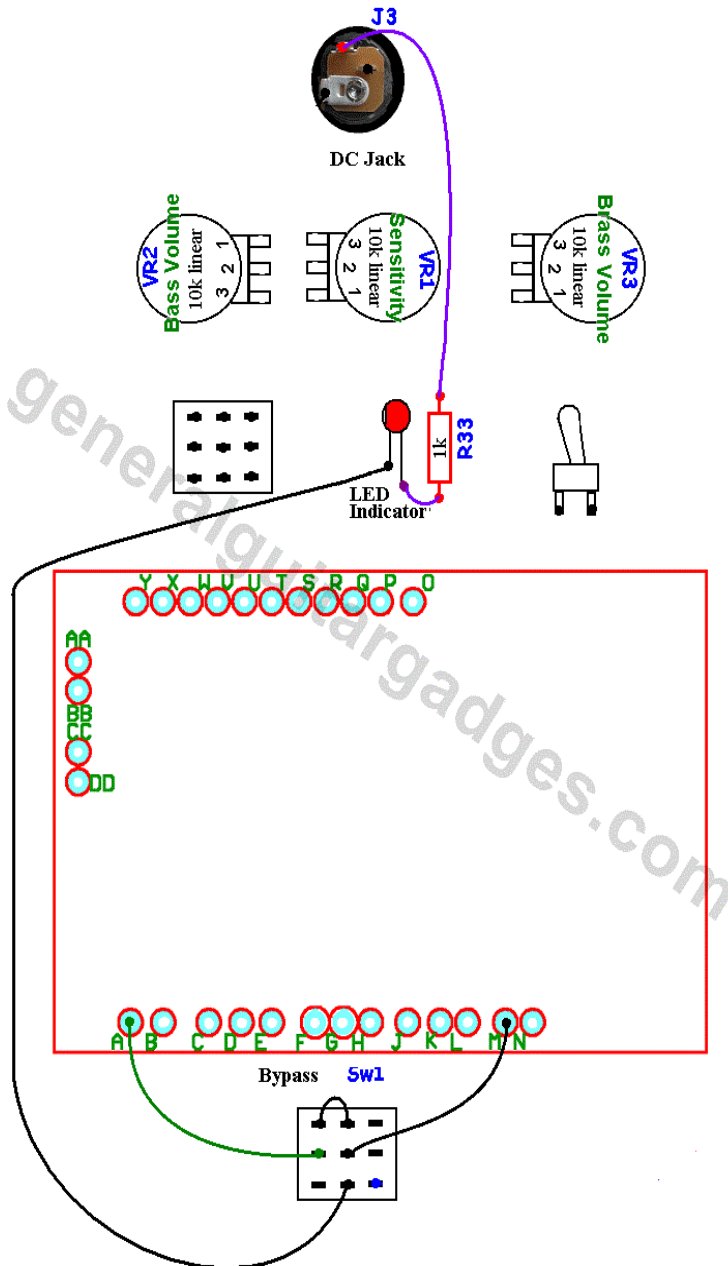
J3

DC Jack

VR2
Bass Volume
10k linear
3 2 1

VR1
Sensitivity
10k linear
3 2 1

VR3
Brass Volume
10k linear
3 2 1

1k
R33

LED Indicator

Y X W V U T S R Q P O

AA
BB
CC
DD

A B C D E F G H J K L M N

Bypass Sw1

generalguitargadges.com